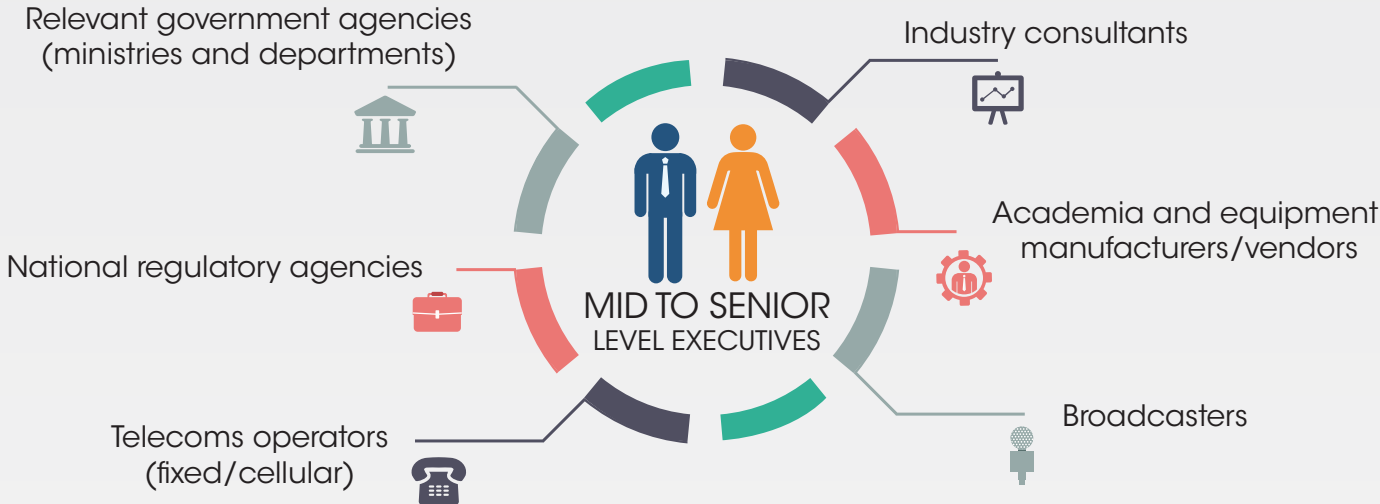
Relevant government agencies (ministries and departments)

Industry consultants

Academia and equipment manufacturers/vendors

National regulatory agencies

MID TO SENIOR LEVEL EXECUTIVES

Broadcasters

Telecoms operators (fixed/cellular)